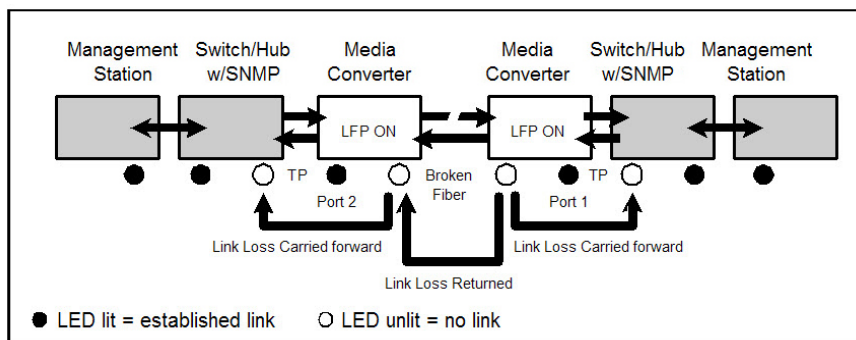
Management Station

Switch/Hub w/SNMP

Media Converter

Media Converter

Switch/Hub w/SNMP

Management Station

LFP ON

LFP ON

TP

Broken Fiber

TP

Port 2

Port 1

Link Loss Carried forward

Link Loss Carried forward

Link Loss Returned

● LED lit = established link ○ LED unlit = no link